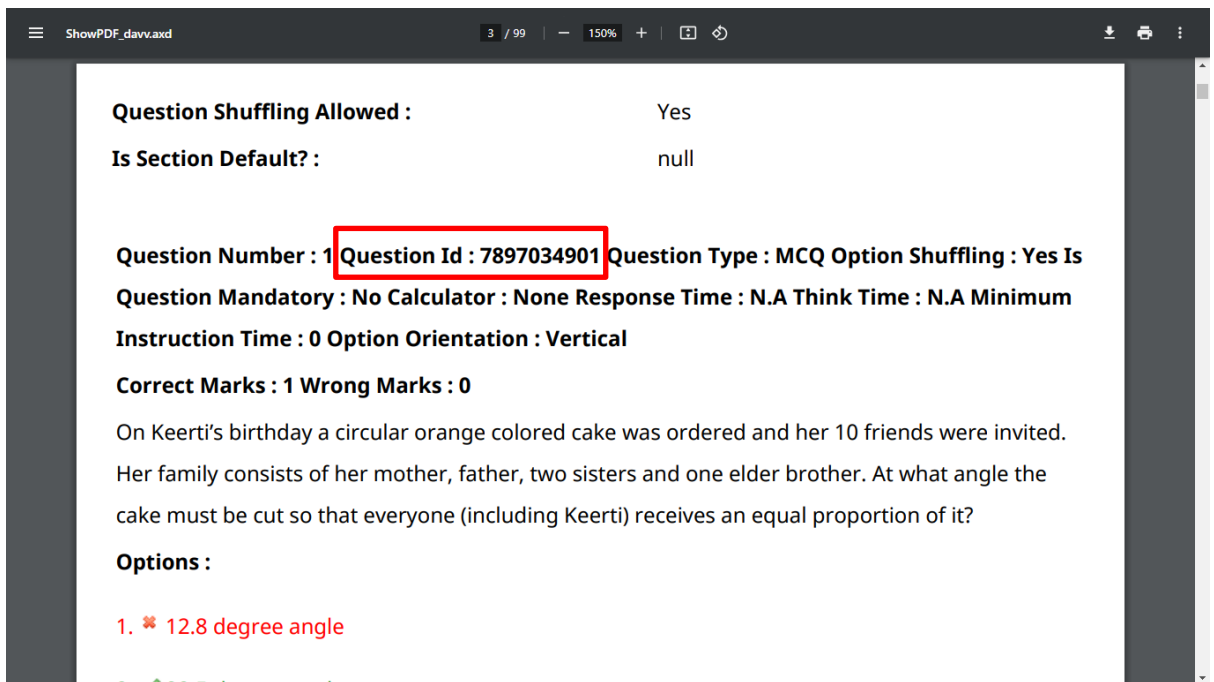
ShowPDF_davv.axd

3 / 99 | — 150% +

Question Shuffling Allowed : Yes

Is Section Default? : null

Question Number : 1 Question Id : 7897034901 Question Type : MCQ Option Shuffling : Yes Is Question Mandatory : No Calculator : None Response Time : N.A Think Time : N.A Minimum Instruction Time : 0 Option Orientation : Vertical

Correct Marks : 1 Wrong Marks : 0

On Keerti's birthday a circular orange colored cake was ordered and her 10 friends were invited. Her family consists of her mother, father, two sisters and one elder brother. At what angle the cake must be cut so that everyone (including Keerti) receives an equal proportion of it?

Options :

1. ✖ 12.8 degree angle

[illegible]